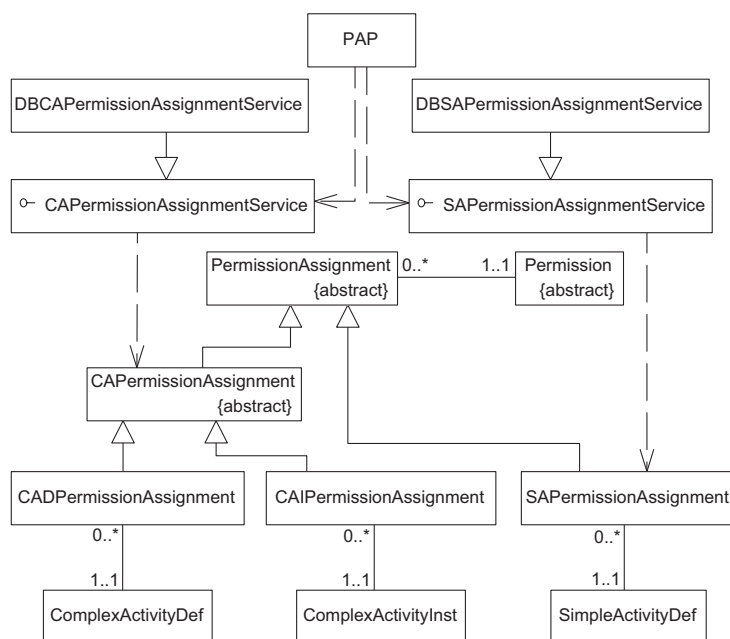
PAP

DBCAPermissionAssignmentService

DBSAPermissionAssignmentService

CAPermissionAssignmentService

SAPermissionAssignmentService

PermissionAssignment {abstract}

0..*

1..1

Permission {abstract}

CAPermissionAssignment {abstract}

CADPermissionAssignment

CAIPermissionAssignment

SAPermissionAssignment

0..*

0..*

0..*

1..1

1..1

1..1

ComplexActivityDef

ComplexActivityInst

SimpleActivityDef